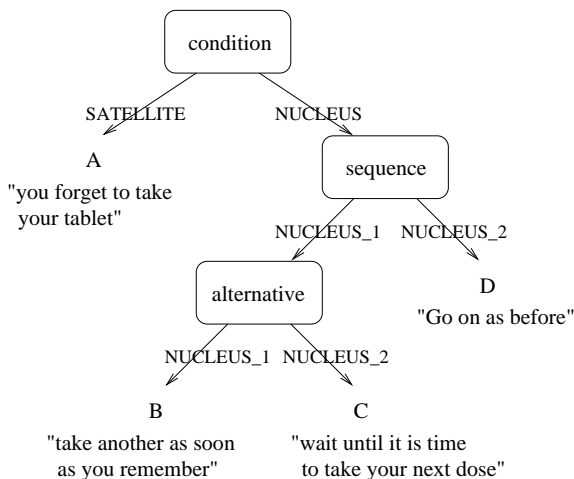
condition

SATELLITE

NUCLEUS

A

"you forget to take your tablet"

sequence

NUCLEUS_1

NUCLEUS_2

alternative

D

"Go on as before"

NUCLEUS_1

NUCLEUS_2

B

"take another as soon as you remember"

C

"wait until it is time to take your next dose"